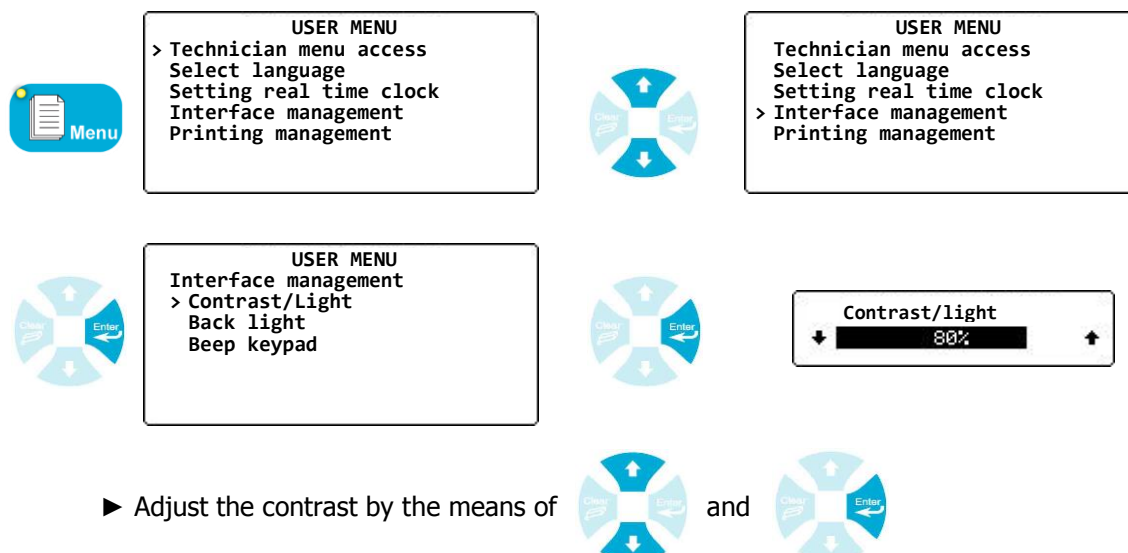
Menu

USER MENU
> Technician menu access
Select language
Setting real time clock
Interface management
Printing management

Clear Enter

USER MENU
Technician menu access
Select language
Setting real time clock
> Interface management
Printing management

Clear Enter

USER MENU
Interface management
> Contrast/Light
Back light
Beep keypad

Clear Enter

Contrast/light
80%

► Adjust the contrast by the means of Clear Enter and Clear Enter